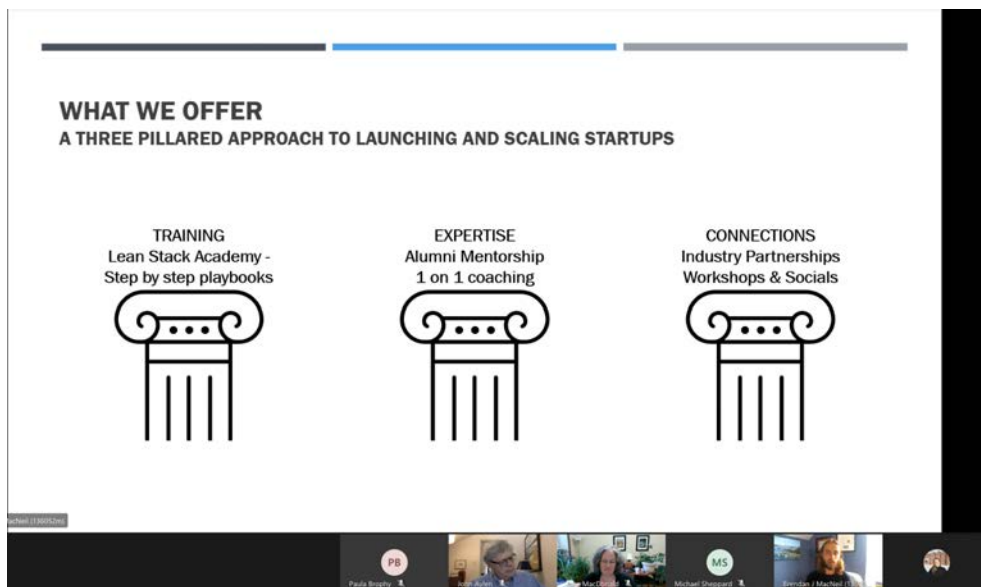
WHAT WE OFFER
A THREE PILLARED APPROACH TO LAUNCHING AND SCALING STARTUPS

TRAINING
Lean Stack Academy -
Step by step playbooks

EXPERTISE
Alumni Mentorship
1 on 1 coaching

CONNECTIONS
Industry Partnerships
Workshops & Socials

MacNeil ([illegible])

PB
Paula Brophy

John Aylen

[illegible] MacDonald

MS
Michael Sheppard

Brendan / MacNeil ([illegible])